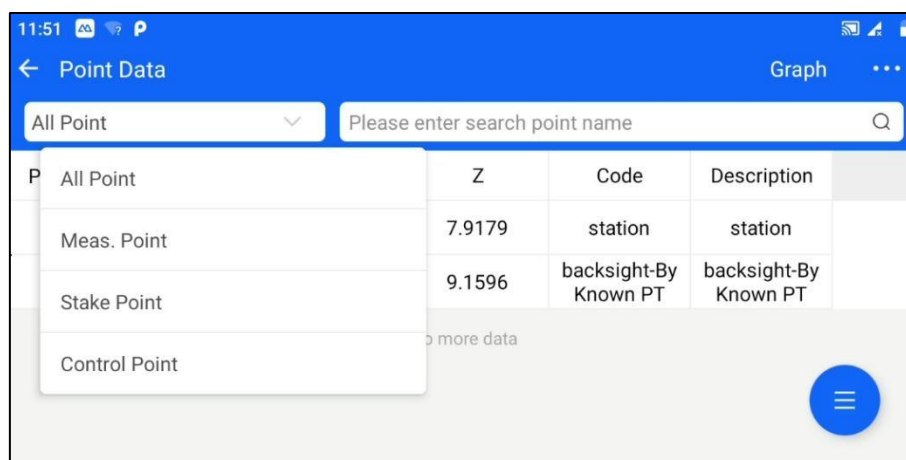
11:51 P

← Point Data

Graph •••

All Point

Please enter search point name

All Point

Meas. Point

Stake Point

Control Point

| P | Z | Code | Description |
|---|---|---|---|
| | 7.9179 | station | station |
| | 9.1596 | backsight-By Known PT | backsight-By Known PT |

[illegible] more data